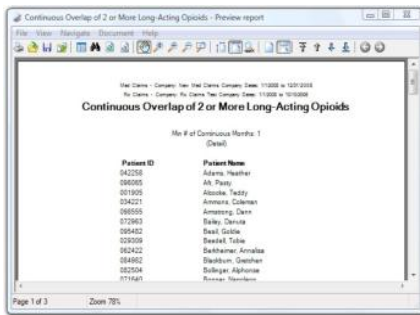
Continuous Overlap of 2 or More Long-Acting Opioids - Preview report

File View Navigate Document Help

Med Claims - Company: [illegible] Med Claims Company Dates: 1/1/2008 to 12/31/2008
Rx Claims - Company: Rx Claims Test Company Dates: 1/1/2008 to 10/1/2008

Continuous Overlap of 2 or More Long-Acting Opioids

Min # of Continuous Months: 1
(Detail)

| Patient ID | Patient Name |
|---|---|
| 042258 | Adams, Heather |
| 096065 | Alt, Pasty |
| 001905 | Alcocke, Teddy |
| 034221 | Ammons, Coleman |
| 098555 | Armstrong, Dann |
| 072963 | Bailey, Danuta |
| 095482 | Basil, Goldie |
| 029009 | Beadell, Tobie |
| 062422 | Berkheimer, Annalisa |
| 084982 | Blackburn, Gretchen |
| 082504 | Bollinger, Alphonse |
| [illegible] | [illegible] |

Page 1 of 3 Zoom 78%